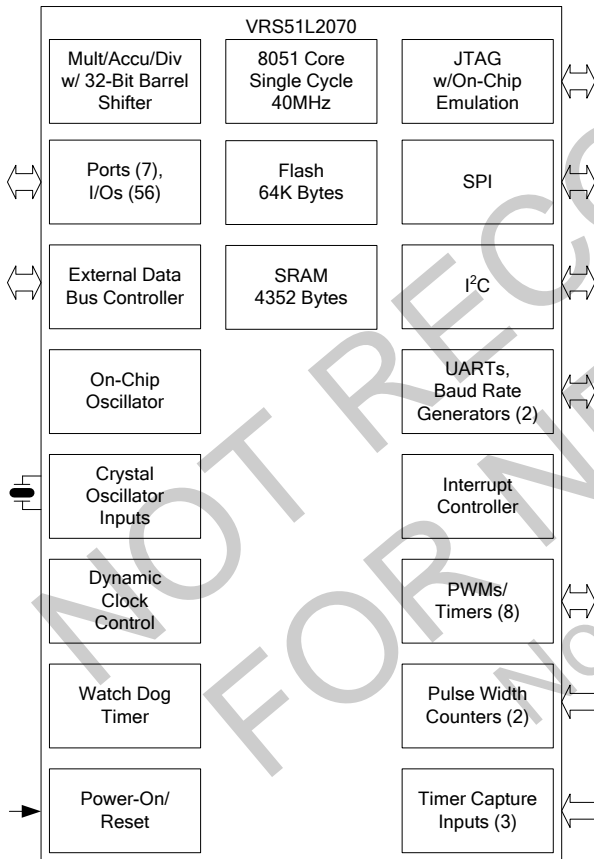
VRS51L2070

Mult/Accu/Div w/ 32-Bit Barrel Shifter

8051 Core Single Cycle 40MHz

JTAG w/On-Chip Emulation

Ports (7), I/Os (56)

Flash 64K Bytes

SPI

External Data Bus Controller

SRAM 4352 Bytes

I$^2$C

On-Chip Oscillator

UARTs, Baud Rate Generators (2)

Crystal Oscillator Inputs

Interrupt Controller

Dynamic Clock Control

PWMs/ Timers (8)

Watch Dog Timer

Pulse Width Counters (2)

Power-On/ Reset

Timer Capture Inputs (3)

NOT REC
FOR N
No